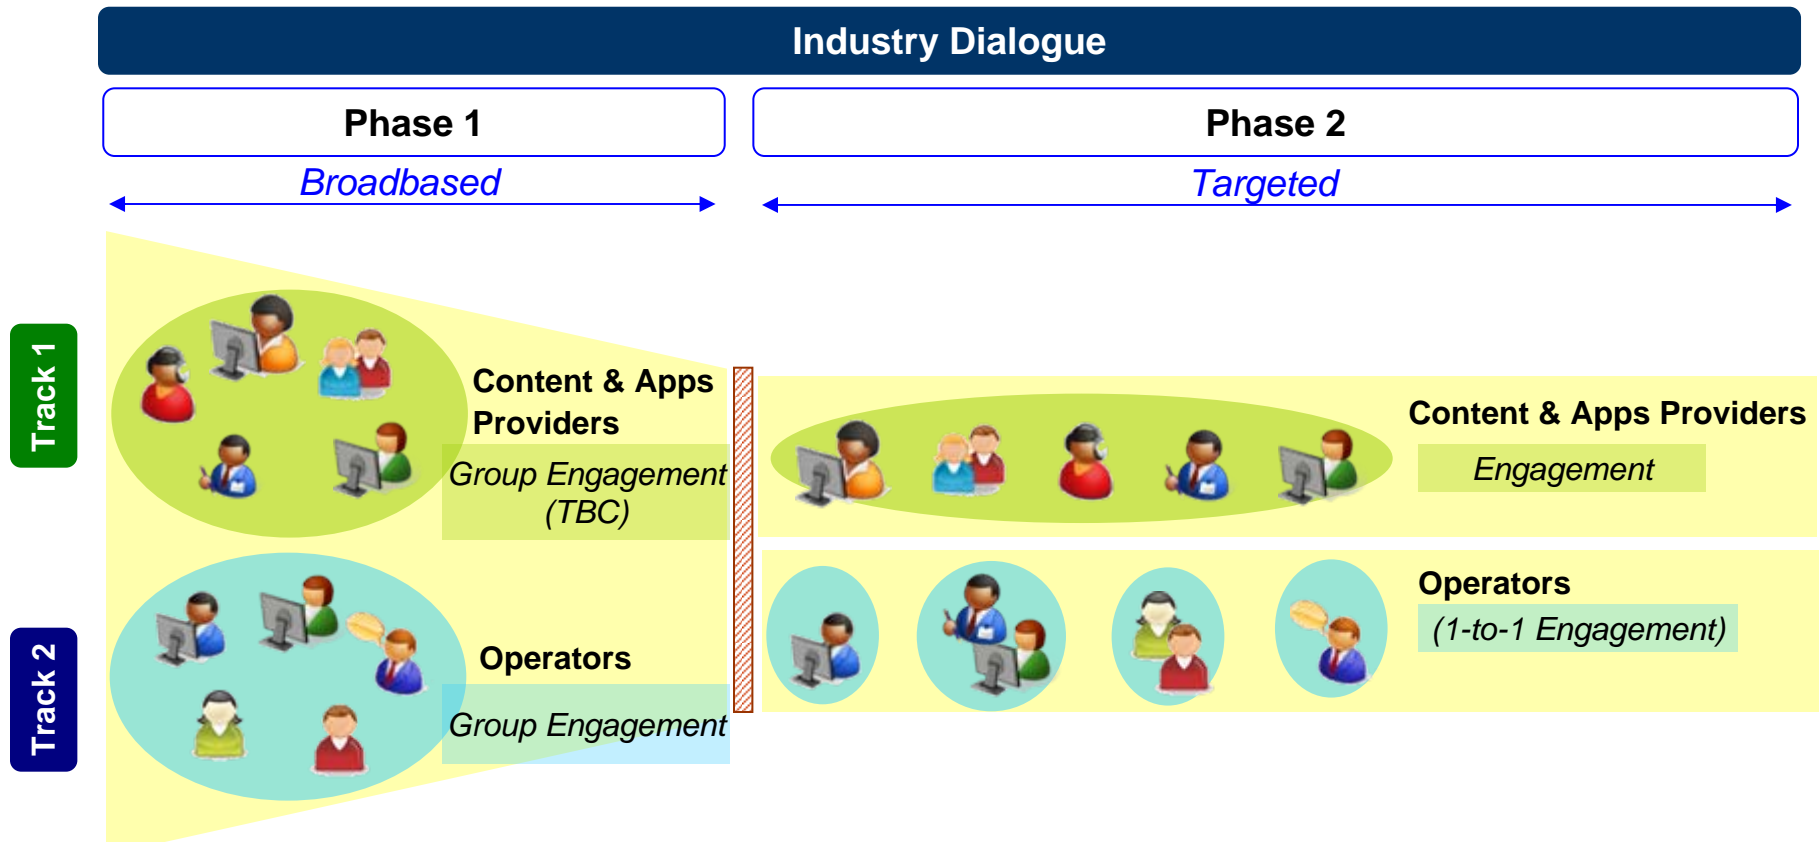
Industry Dialogue

Phase 1

Broadbased

Phase 2

Targeted

Track 1

Track 2

Content & Apps Providers

Group Engagement (TBC)

Operators

Group Engagement

Content & Apps Providers

Engagement

Operators

(1-to-1 Engagement)